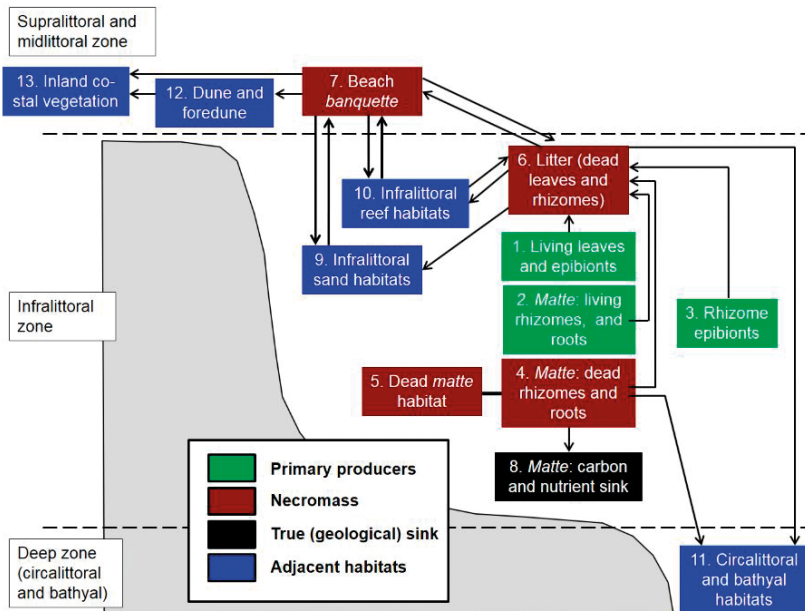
Supralittoral and midlittoral zone

13. Inland costal vegetation

12. Dune and foredune

7. Beach *banquette*

6. Litter (dead leaves and rhizomes)

10. Infralittoral reef habitats

9. Infralittoral sand habitats

1. Living leaves and epibionts

Infralittoral zone

2. *Matte*: living rhizomes, and roots

3. Rhizome epibionts

5. Dead *matte* habitat

4. *Matte*: dead rhizomes and roots

8. *Matte*: carbon and nutrient sink

Primary producers

Necromass

True (geological) sink

Adjacent habitats

Deep zone (circalittoral and bathyal)

11. Circalittoral and bathyal habitats